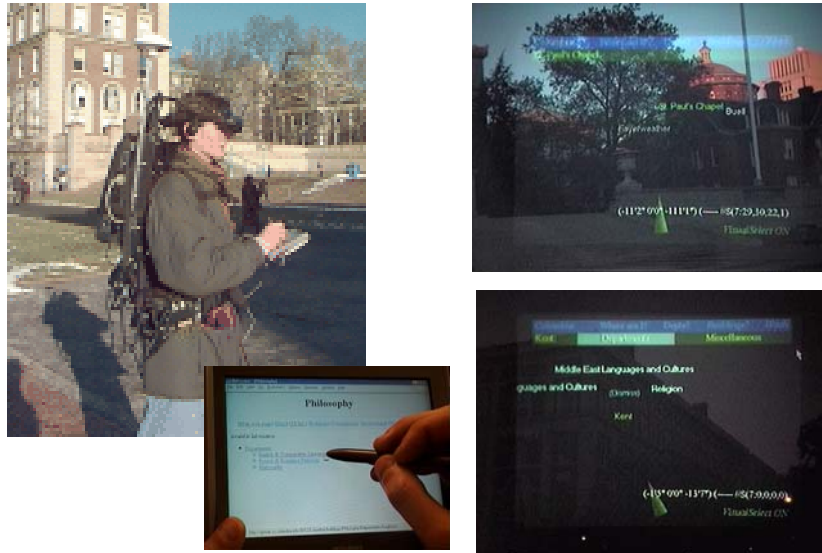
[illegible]
St. Paul's Chapel

St. Paul's Chapel
Buell
Fayerweather

(-11'2" 0'0" -111'1") (— #S(7:29,30,22,1)
VisualSelect ON

Philosophy

Columbia
Where am I?
Depts?
Buildings?
Hide
Kent
Departments
Miscellaneous

Middle East Languages and Cultures
guages and Cultures
(Dorms)
Religion
Kent

(-13'" 0'0" -13'7") (— #S(7:0,0,0,0)
VisualSelect ON